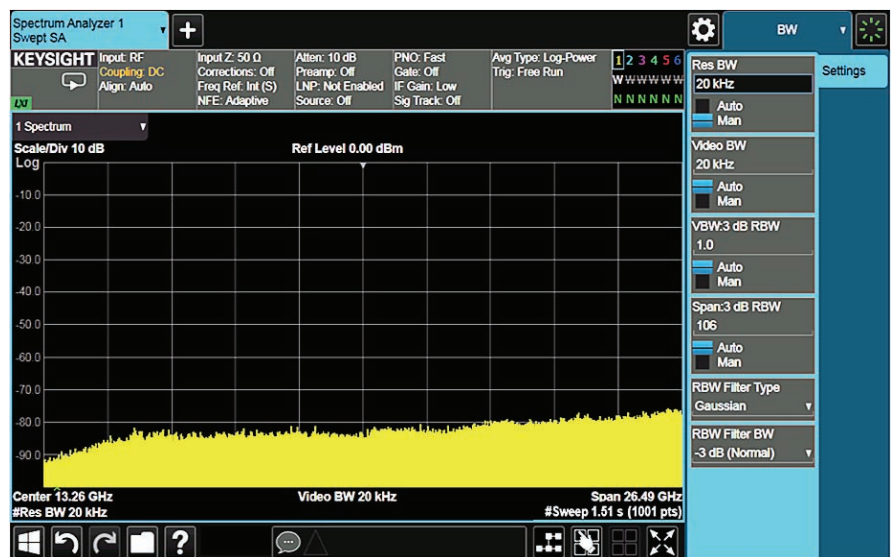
Spectrum Analyzer 1
Swept SA

+

BW

KEYSIGHT
Input: RF
Coupling: DC
Align: Auto

Input Z: 50 Ω
Corrections: Off
Freq Ref: Int (S)
NFE: Adaptive

Atten: 10 dB
Preamp: Off
LNP: Not Enabled
Source: Off

PNO: Fast
Gate: Off
IF Gain: Low
Sig Track: Off

Avg Type: Log-Power
Trig: Free Run

1 2 3 4 5 6
W W W W W W
N N N N N N

LXI

1 Spectrum

Scale/Div 10 dB
Log

Ref Level 0.00 dBm

-10.0
-20.0
-30.0
-40.0
-50.0
-60.0
-70.0
-80.0
-90.0

Center 13.26 GHz
#Res BW 20 kHz

Video BW 20 kHz

Span 26.49 GHz
#Sweep 1.51 s (1001 pts)

Res BW
20 kHz
Auto
Man

Video BW
20 kHz
Auto
Man

VBW:3 dB RBW
1.0
Auto
Man

Span:3 dB RBW
106
Auto
Man

RBW Filter Type
Gaussian

RBW Filter BW
-3 dB (Normal)

Settings